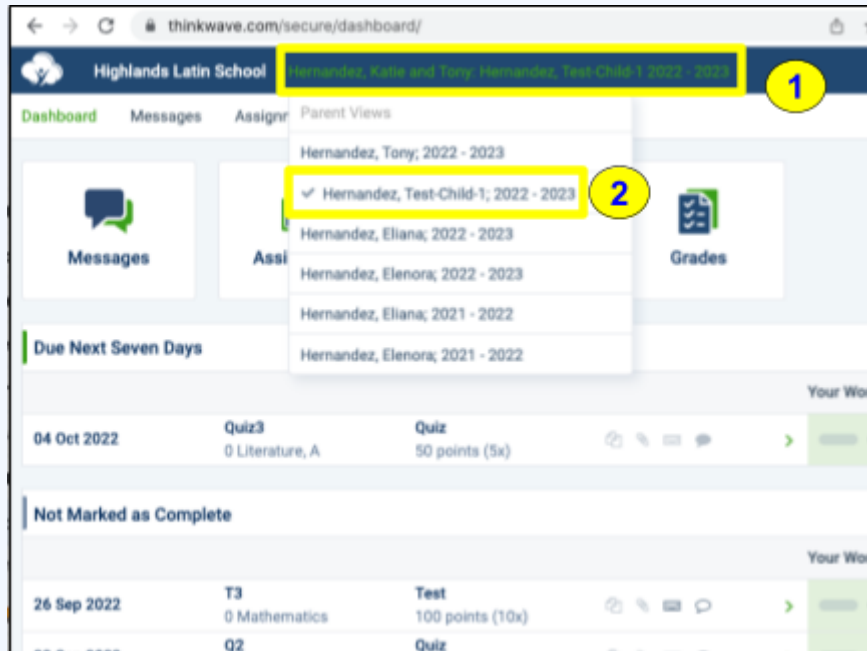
thinkwave.com/secure/dashboard/

Highlands Latin School

Hernandez, Katie and Tony: Hernandez, Test-Child-1 2022 - 2023

1

Dashboard Messages Assignm

Parent Views

Hernandez, Tony; 2022 - 2023

✔ Hernandez, Test-Child-1; 2022 - 2023

2

Hernandez, Eliana; 2022 - 2023

Hernandez, Elenora; 2022 - 2023

Hernandez, Eliana; 2021 - 2022

Hernandez, Elenora; 2021 - 2022

Messages

Assi

Grades

Due Next Seven Days

Your Wo

| 04 Oct 2022 | Quiz3 0 Literature, A | Quiz 50 points (5x) |
|---|---|---|

Not Marked as Complete

Your Wo

| 26 Sep 2022 | T3 0 Mathematics | Test 100 points (10x) |
|---|---|---|
| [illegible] | Q2 | Quiz |